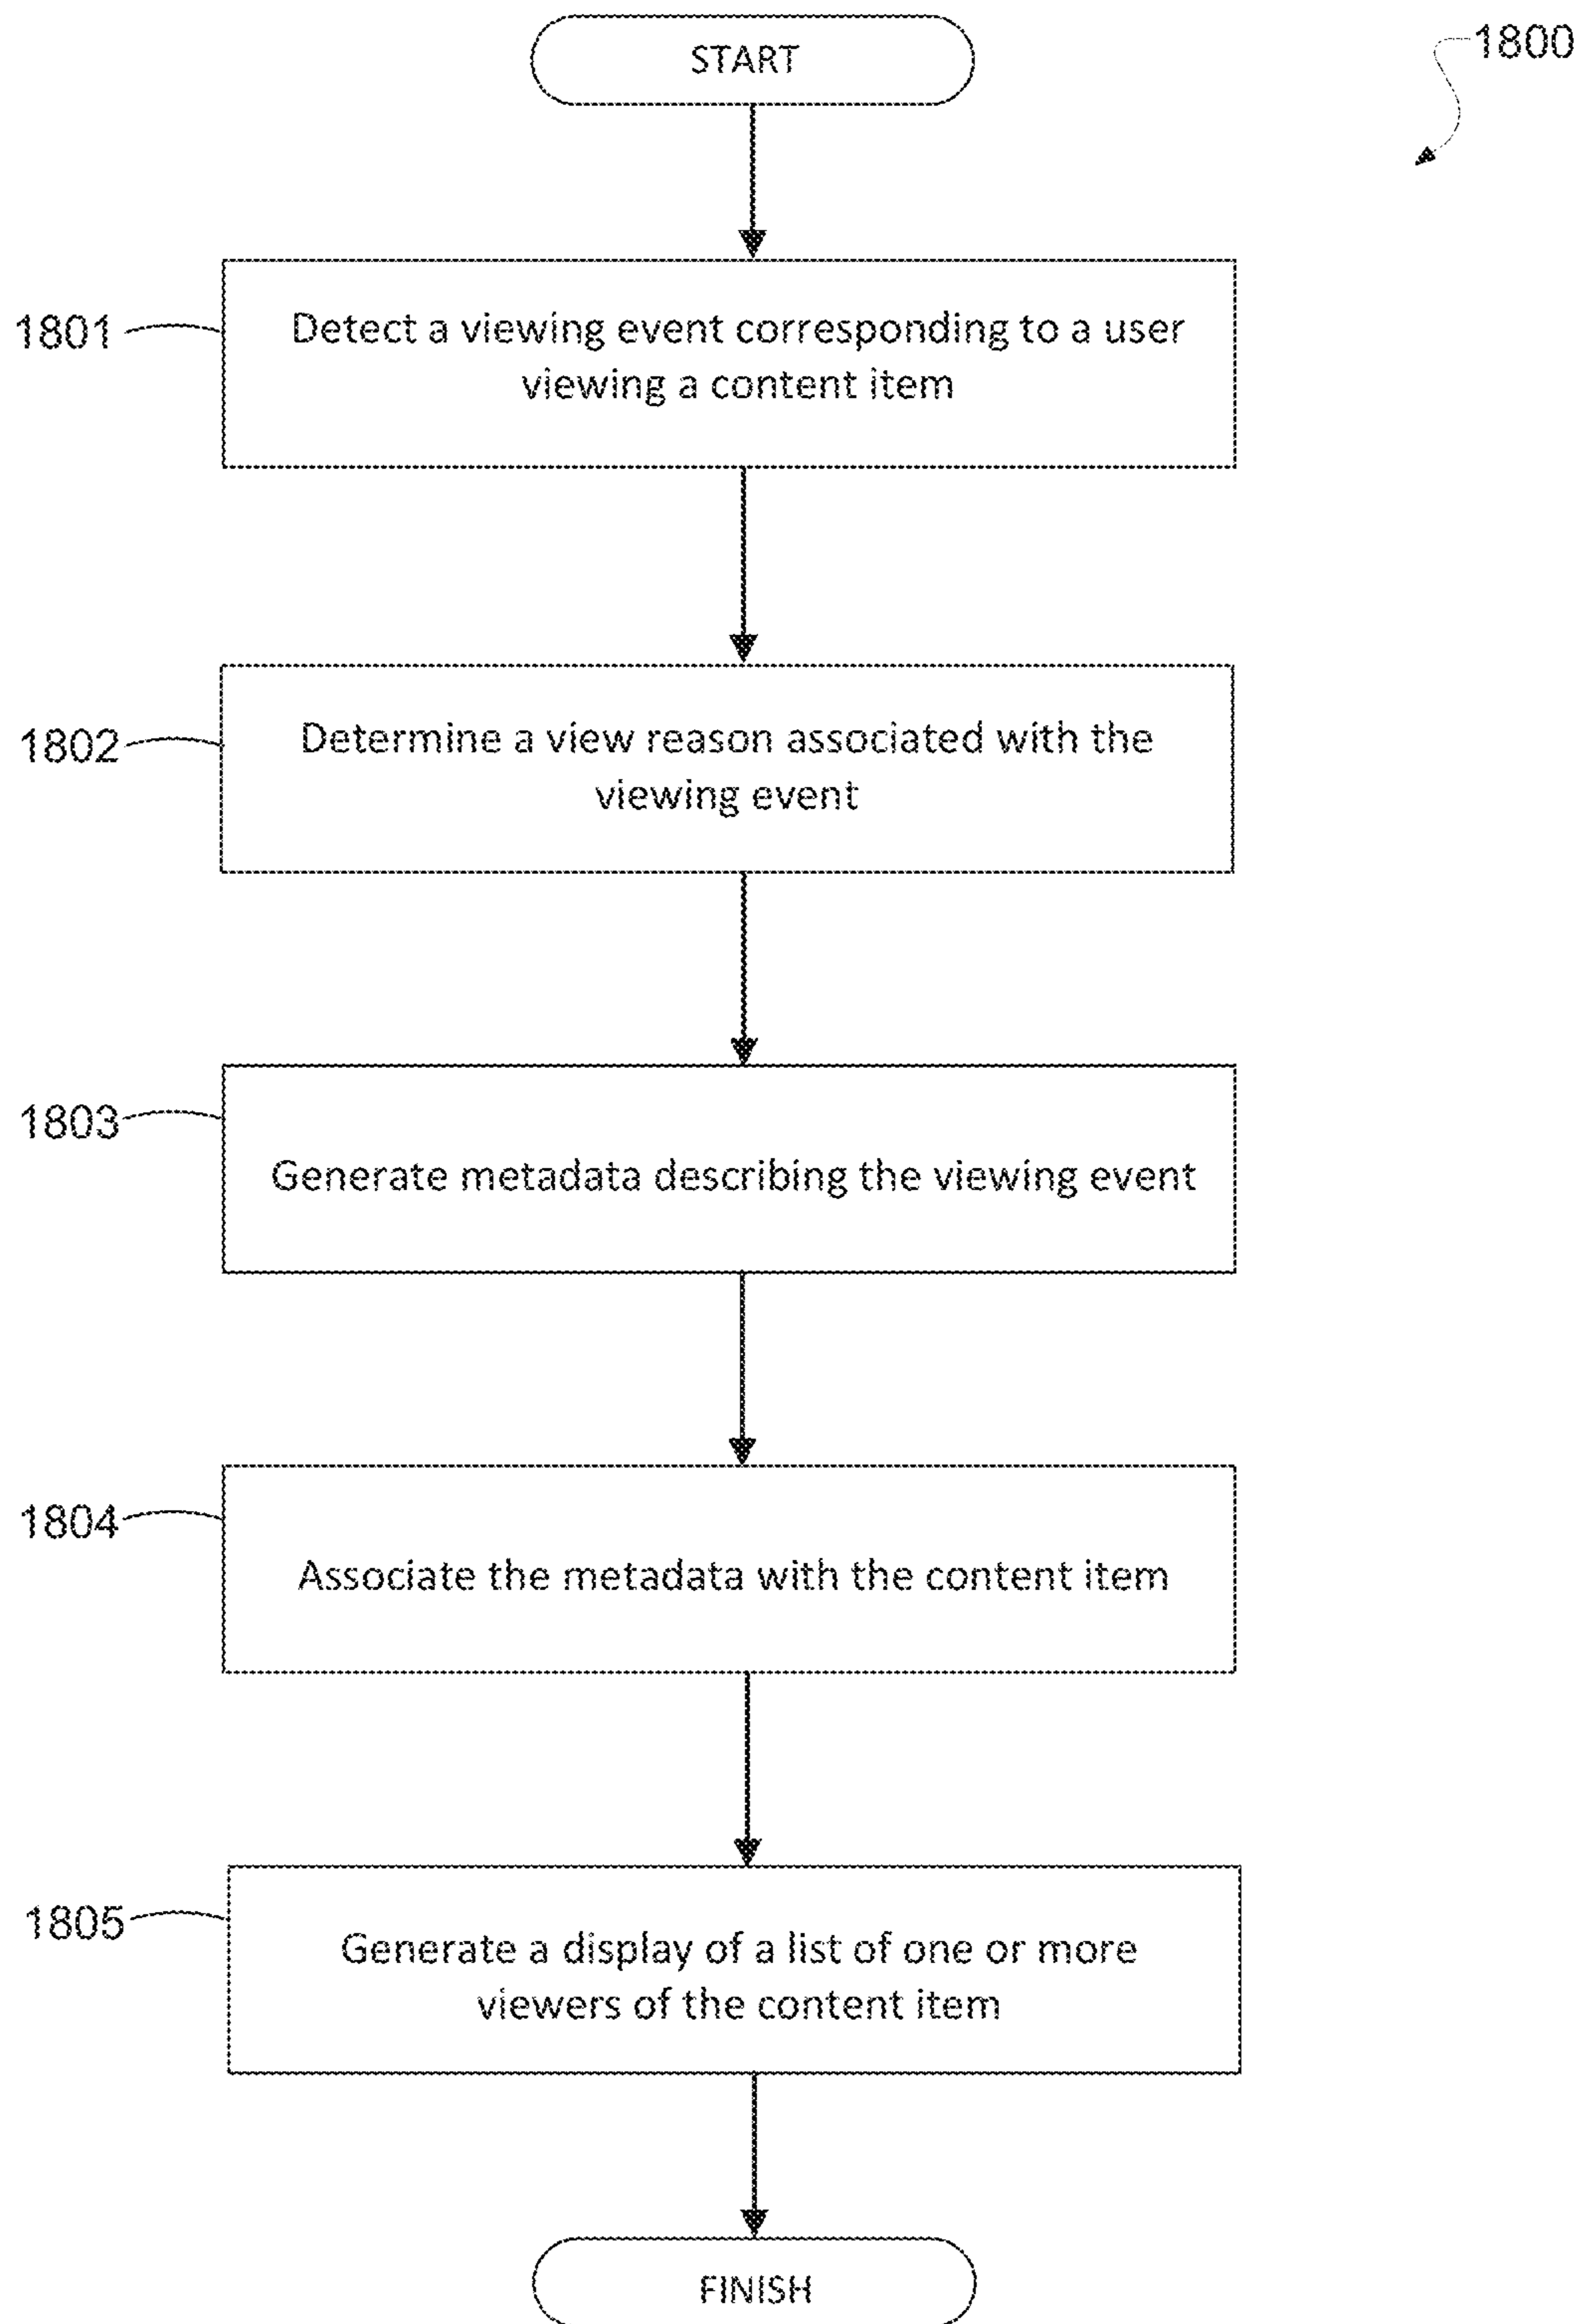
START

1800

1801

Detect a viewing event corresponding to a user viewing a content item

1802

Determine a view reason associated with the viewing event

1803

Generate metadata describing the viewing event

1804

Associate the metadata with the content item

1805

Generate a display of a list of one or more viewers of the content item

FINISH